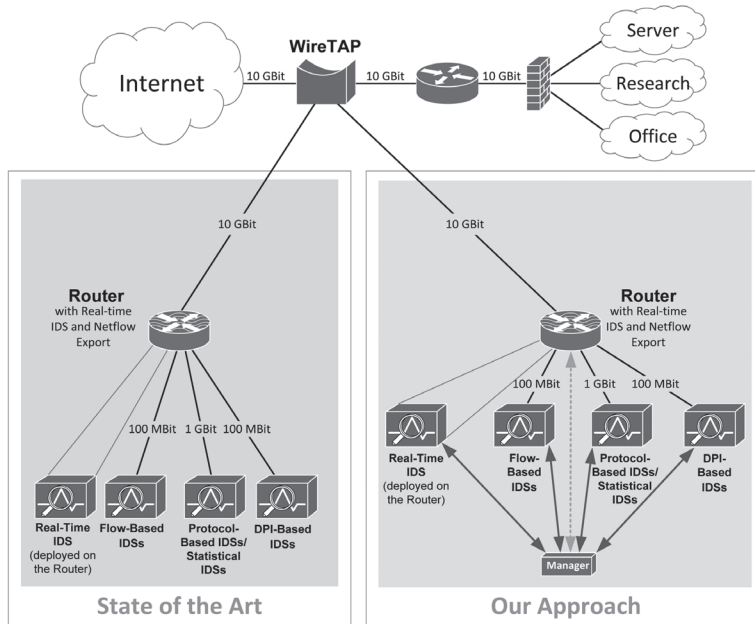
Internet

10 GBit

WireTAP

10 GBit

10 GBit

Server

Research

Office

10 GBit

Router
with Real-time IDS and Netflow Export

100 MBit

1 GBit

100 MBit

Real-Time IDS (deployed on the Router)

Flow-Based IDSs

Protocol-Based IDSs/ Statistical IDSs

DPI-Based IDSs

State of the Art

10 GBit

Router
with Real-time IDS and Netflow Export

100 MBit

1 GBit

100 MBit

Real-Time IDS (deployed on the Router)

Flow-Based IDSs

Protocol-Based IDSs/ Statistical IDSs

DPI-Based IDSs

Manager

Our Approach